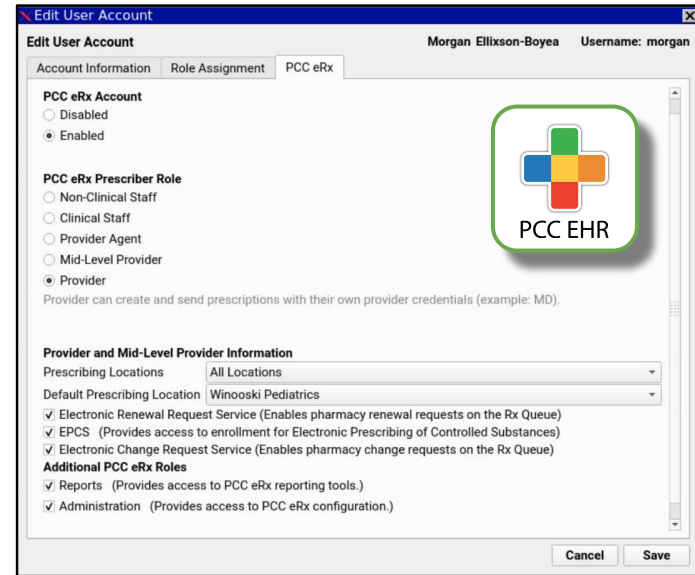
Edit User Account

Edit User Account

Morgan Ellixson-Boyea Username: morgan

Account Information | Role Assignment | PCC eRx

PCC eRx Account
Disabled
Enabled

PCC eRx Prescriber Role
Non-Clinical Staff
Clinical Staff
Provider Agent
Mid-Level Provider
Provider
Provider can create and send prescriptions with their own provider credentials (example: MD).

PCC EHR

Provider and Mid-Level Provider Information
Prescribing Locations All Locations
Default Prescribing Location Winooski Pediatrics
Electronic Renewal Request Service (Enables pharmacy renewal requests on the Rx Queue)
EPCS (Provides access to enrollment for Electronic Prescribing of Controlled Substances)
Electronic Change Request Service (Enables pharmacy change requests on the Rx Queue)
Additional PCC eRx Roles
Reports (Provides access to PCC eRx reporting tools.)
Administration (Provides access to PCC eRx configuration.)

Cancel Save